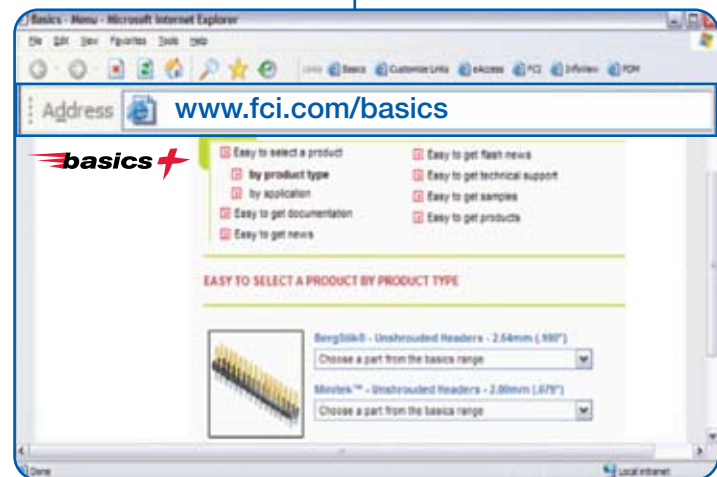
Basics - Menu - Microsoft Internet Explorer

File Edit View Favorites Tools Help

Links Basics Customize Links eAccess FCI Infoview PDM

Address www.fci.com/basics

basics

Easy to select a product

by product type

by application

Easy to get documentation

Easy to get news

Easy to get flash news

Easy to get technical support

Easy to get samples

Easy to get products

EASY TO SELECT A PRODUCT BY PRODUCT TYPE

BergStik® - Unshrouded Headers - 2.54mm (.100")

Choose a part from the basics range

Minitek™ - Unshrouded Headers - 2.00mm (.079")

Choose a part from the basics range

Done

Local intranet